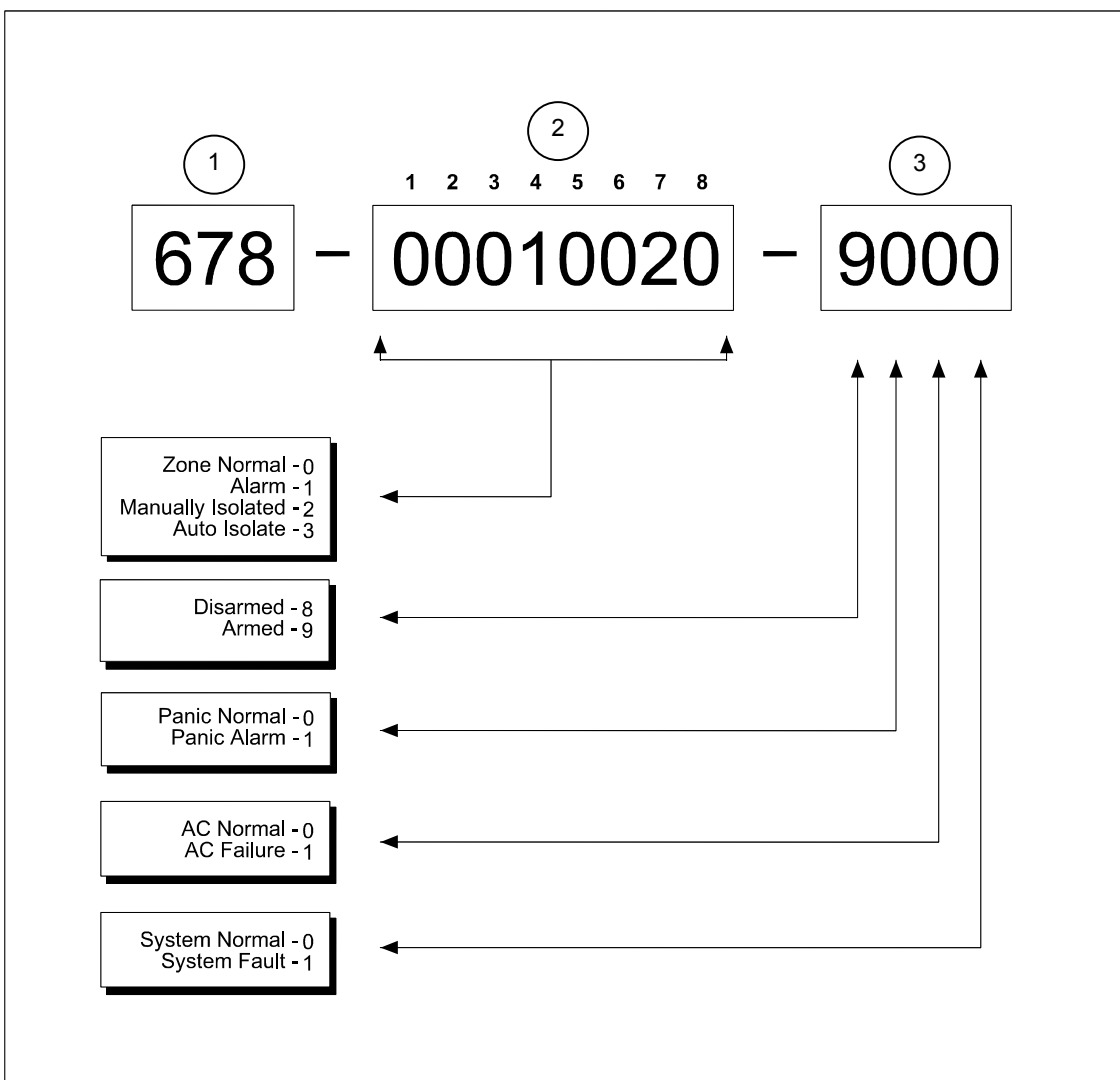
1

2

1 2 3 4 5 6 7 8

3

678 – 00010020 – 9000

Zone Normal - 0
Alarm - 1
Manually Isolated - 2
Auto Isolate - 3

Disarmed - 8
Armed - 9

Panic Normal - 0
Panic Alarm - 1

AC Normal - 0
AC Failure - 1

System Normal - 0
System Fault - 1